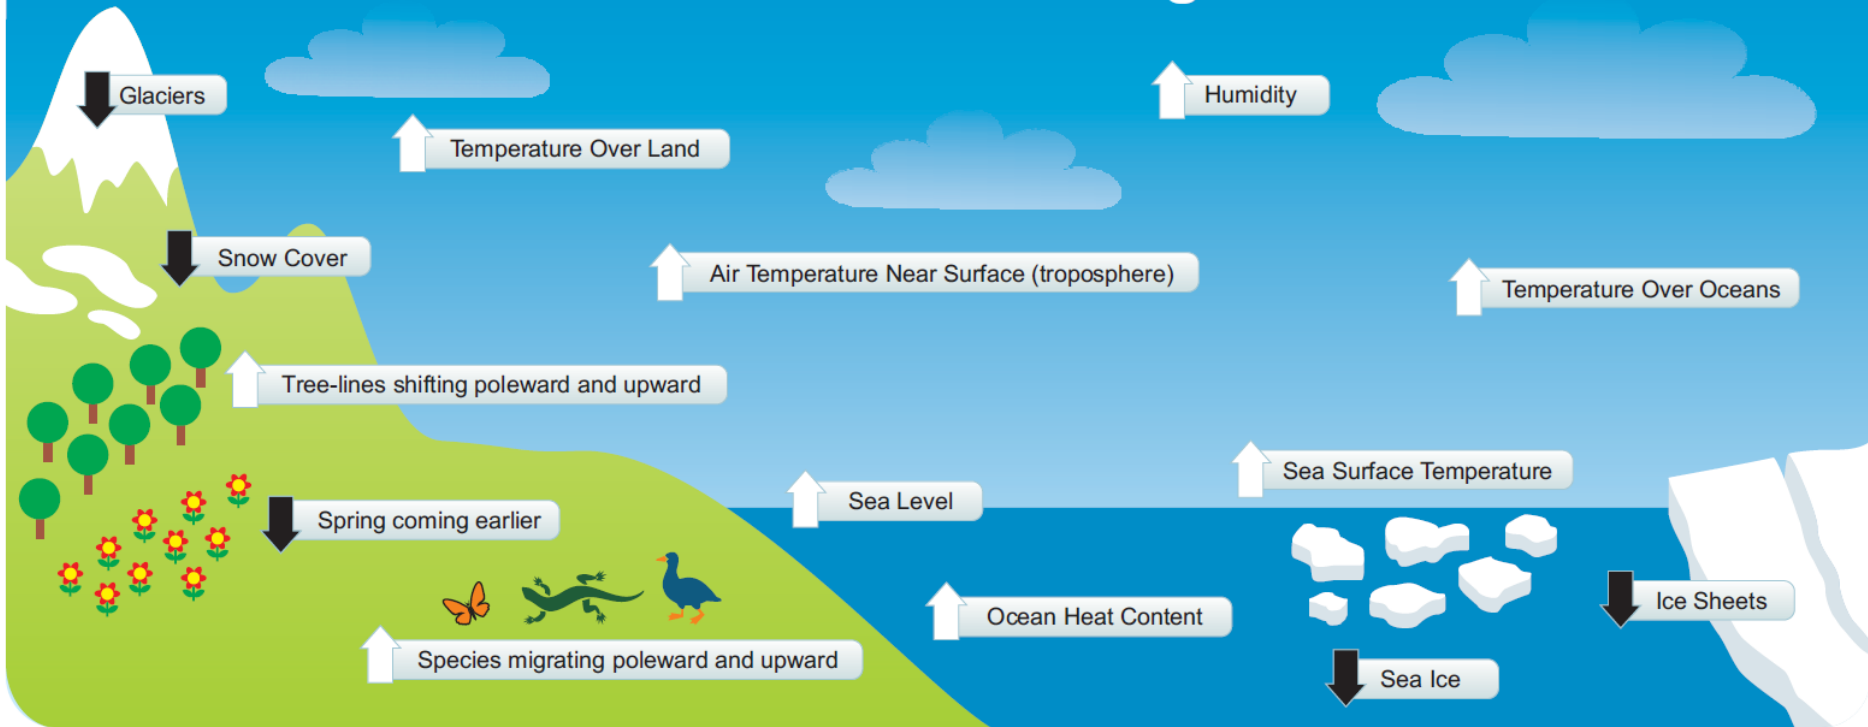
Glaciers

Temperature Over Land

Humidity

Snow Cover

Air Temperature Near Surface (troposphere)

Temperature Over Oceans

Tree-lines shifting poleward and upward

Sea Surface Temperature

Sea Level

Spring coming earlier

Ocean Heat Content

Ice Sheets

Species migrating poleward and upward

Sea Ice